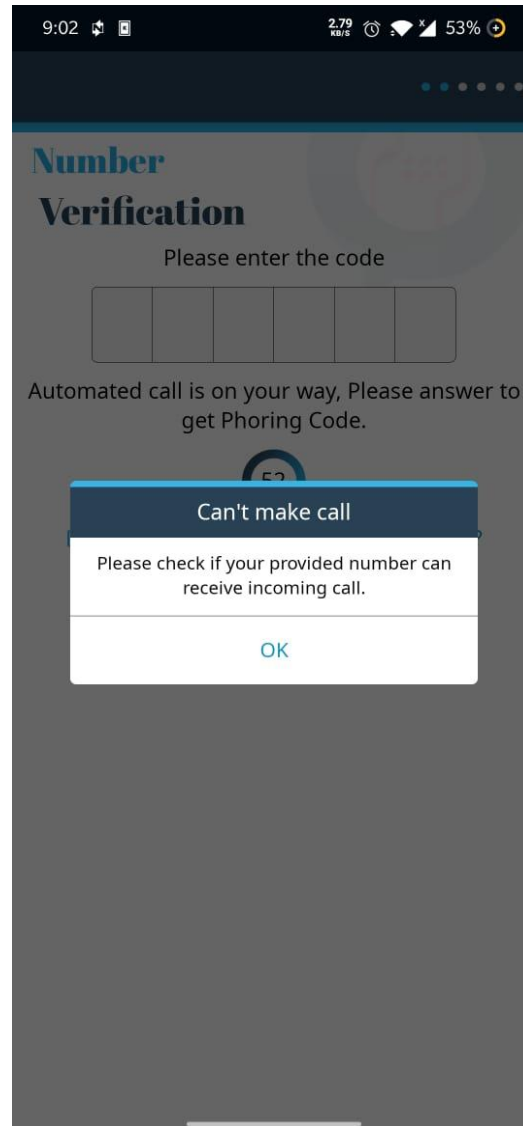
9:02 2.79 KB/S 53%

Number Verification

Please enter the code

Automated call is on your way, Please answer to get Phoring Code.

53

Can't make call

Please check if your provided number can receive incoming call.

OK